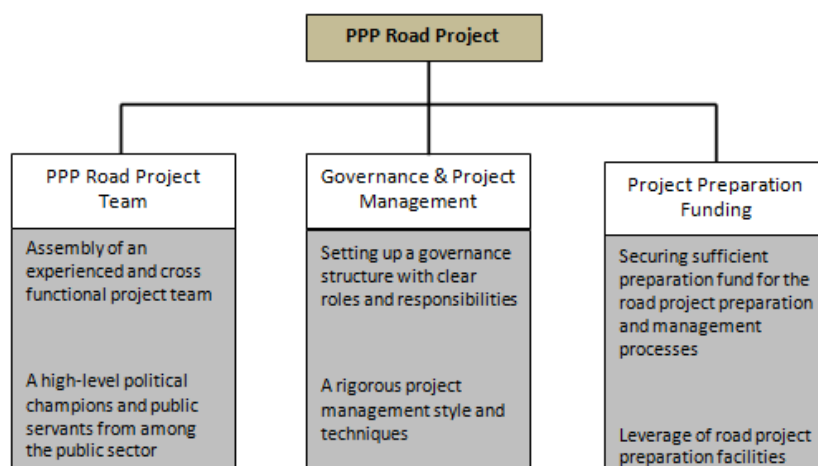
PPP Road Project

PPP Road Project Team

Assembly of an experienced and cross functional project team

A high-level political champions and public servants from among the public sector

Governance & Project Management

Setting up a governance structure with clear roles and responsibilities

A rigorous project management style and techniques

Project Preparation Funding

Securing sufficient preparation fund for the road project preparation and management processes

Leverage of road project preparation facilities